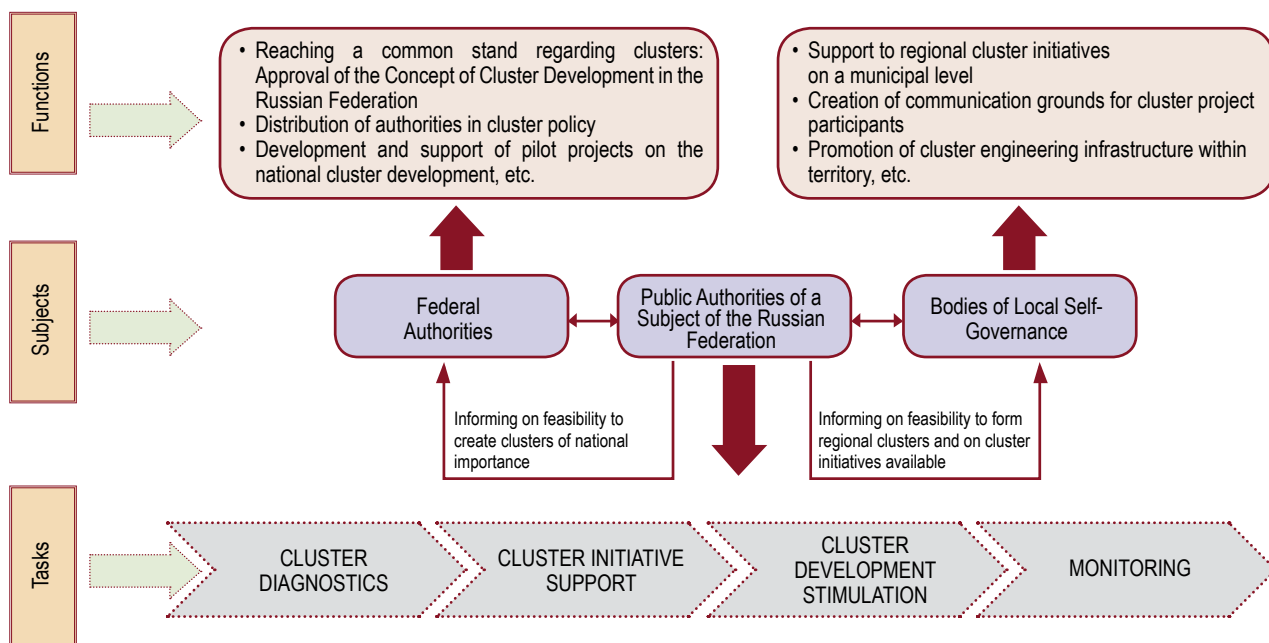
Functions

• Reaching a common stand regarding clusters: Approval of the Concept of Cluster Development in the Russian Federation
• Distribution of authorities in cluster policy
• Development and support of pilot projects on the national cluster development, etc.

• Support to regional cluster initiatives on a municipal level
• Creation of communication grounds for cluster project participants
• Promotion of cluster engineering infrastructure within territory, etc.

Subjects

Federal Authorities

Public Authorities of a Subject of the Russian Federation

Bodies of Local Self-Governance

Informing on feasibility to create clusters of national importance

Informing on feasibility to form regional clusters and on cluster initiatives available

Tasks

CLUSTER DIAGNOSTICS

CLUSTER INITIATIVE SUPPORT

CLUSTER DEVELOPMENT STIMULATION

MONITORING